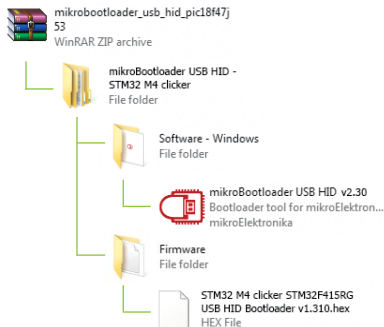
mikrobootloader_usb_hid_pic18f47j53
WinRAR ZIP archive

mikroBootloader USB HID - STM32 M4 clicker
File folder

Software - Windows
File folder

mikroBootloader USB HID v2.30
Bootloader tool for mikroElektron...
mikroElektronika

Firmware
File folder

STM32 M4 clicker STM32F415RG USB HID Bootloader v1.310.hex
HEX File